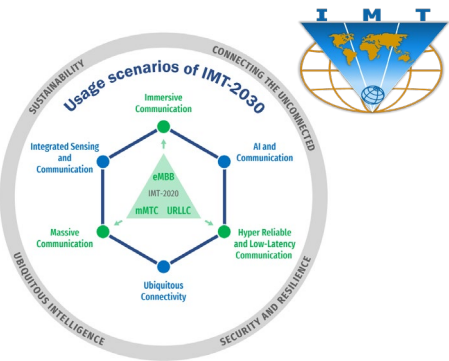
I M T

SUSTAINABILITY

CONNECTING THE UNCONNECTED

Usage scenarios of IMT-2030

Immersive Communication

Integrated Sensing and Communication

AI and Communication

eMBB

IMT-2020

mMTC URLLC

Massive Communication

Hyper Reliable and Low-Latency Communication

Ubiquitous Connectivity

UBIQUITOUS INTELLIGENCE

SECURITY AND RESILIENCE